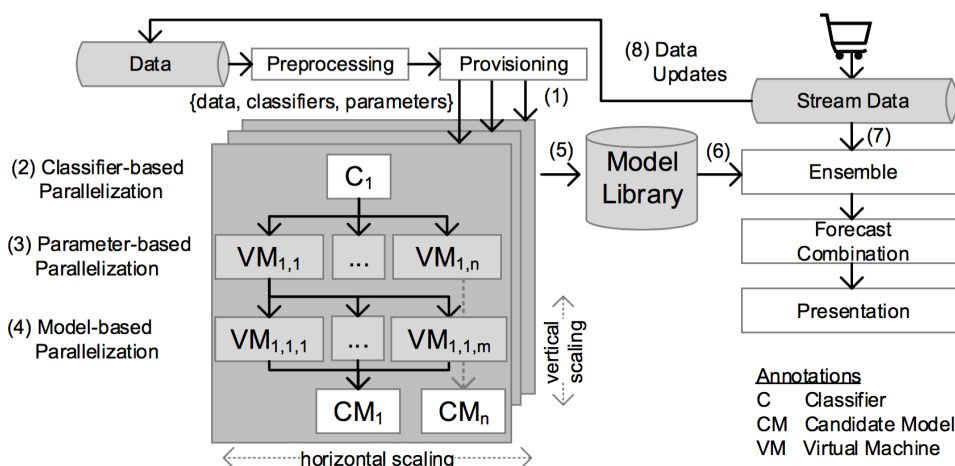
Data

Preprocessing

Provisioning

(8) Data Updates

Stream Data

{data, classifiers, parameters}

(1)

(2) Classifier-based Parallelization

(3) Parameter-based Parallelization

(4) Model-based Parallelization

$C_1$

$VM_{1,1}$

...

$VM_{1,n}$

$VM_{1,1,1}$

...

$VM_{1,1,m}$

$CM_1$

$CM_n$

(5)

Model Library

(6)

(7)

Ensemble

Forecast Combination

Presentation

vertical scaling

horizontal scaling

Annotations
C Classifier
CM Candidate Model
VM Virtual Machine